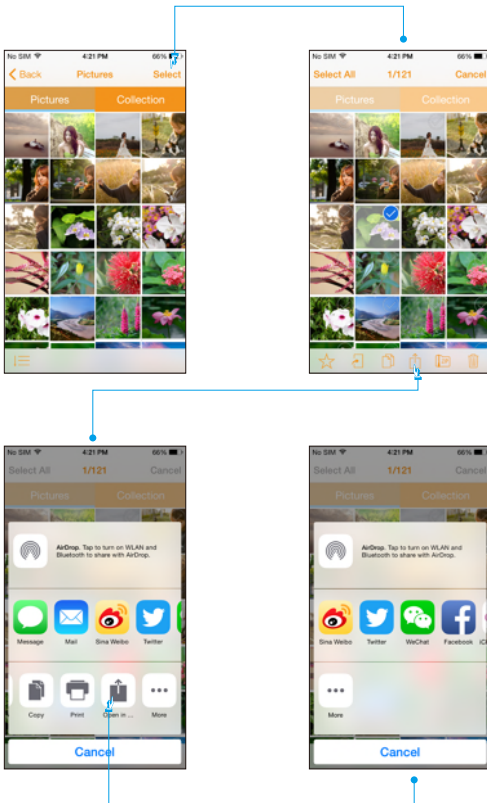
No SIM 4:21 PM 66%
Back Pictures Select
Pictures Collection

No SIM 4:21 PM 66%
Select All 1/121 Cancel
Pictures Collection

No SIM 4:21 PM 66%
Select All 1/121 Cancel
Pictures Collection
AirDrop. Tap to turn on WLAN and Bluetooth to share with AirDrop.
Message Mail Sina Weibo Twitter
Copy Print Open in ... More
Cancel

No SIM 4:21 PM 66%
Select All 1/121 Cancel
Pictures Collection
AirDrop. Tap to turn on WLAN and Bluetooth to share with AirDrop.
Sina Weibo Twitter WeChat Facebook
More
Cancel